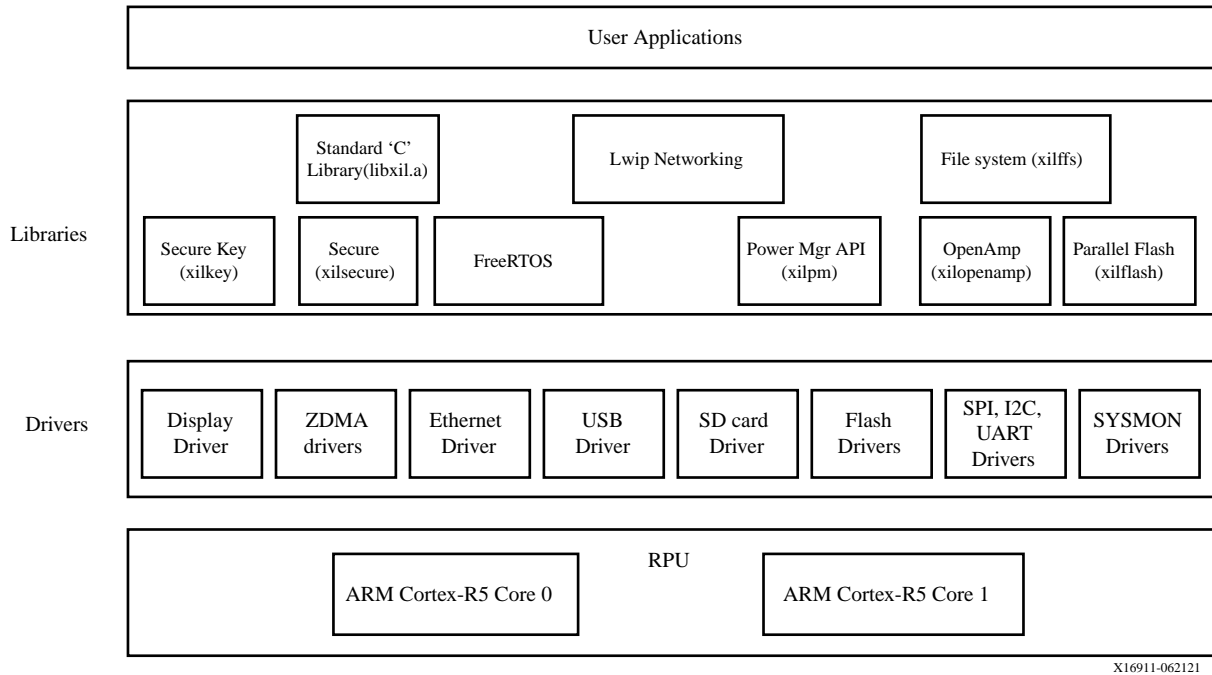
User Applications

Libraries

Standard ‘C’ Library(libxil.a)

Lwip Networking

File system (xilffs)

Secure Key (xilkey)

Secure (xilsecure)

FreeRTOS

Power Mgr API (xilpm)

OpenAmp (xilopenamp)

Parallel Flash (xilflash)

Drivers

Display Driver

ZDMA drivers

Ethernet Driver

USB Driver

SD card Driver

Flash Drivers

SPI, I2C, UART Drivers

SYSMON Drivers

RPU

ARM Cortex-R5 Core 0

ARM Cortex-R5 Core 1

X16911-062121